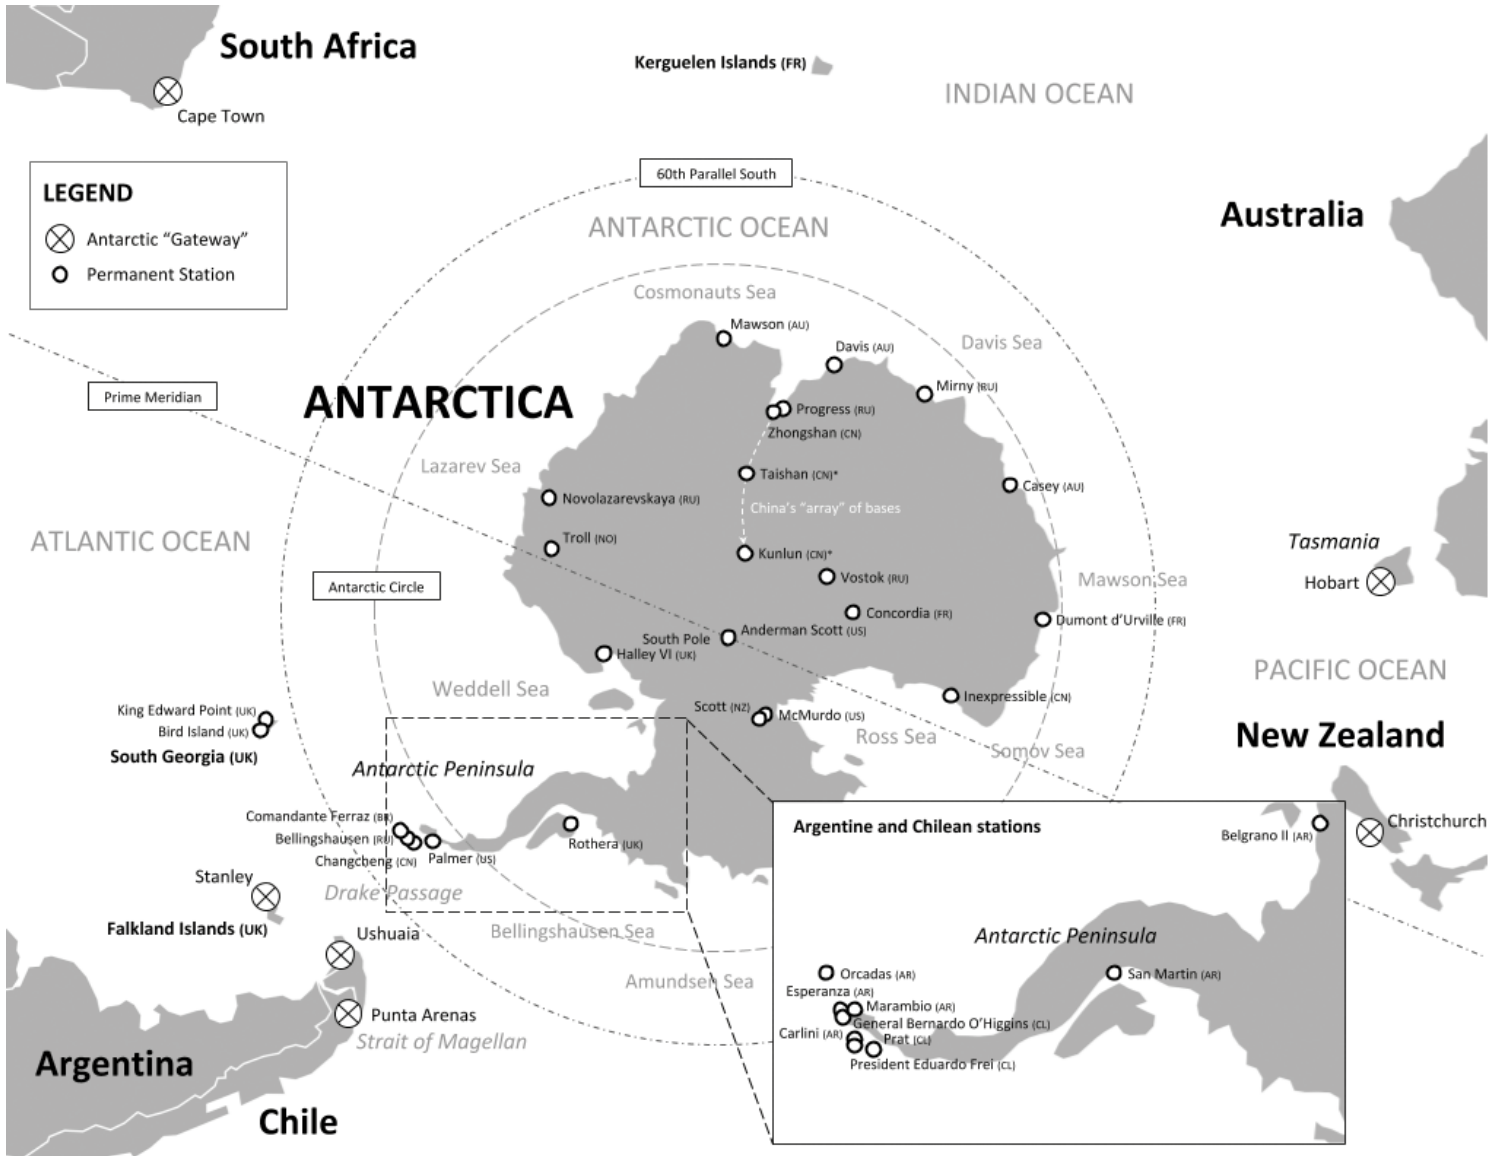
South Africa

Cape Town

Kerguelen Islands (FR)

INDIAN OCEAN

LEGEND
Antarctic "Gateway"
Permanent Station

60th Parallel South

ANTARCTIC OCEAN

Australia

Cosmonauts Sea

Mawson (AU)

Davis (AU)

Davis Sea

Mirny (RU)

Prime Meridian

ANTARCTICA

Progress (RU)
Zhongshan (CN)

Lazarev Sea

Taishan (CN)*

Novolazarevskaya (RU)

Casey (AU)

China's "array" of bases

ATLANTIC OCEAN

Troll (NO)

Kunlun (CN)*

Tasmania

Hobart

Mawson Sea

Antarctic Circle

Vostok (RU)

Concordia (FR)

Dumont d'Urville (FR)

South Pole
Anderman Scott (US)
Halley VI (UK)

PACIFIC OCEAN

Weddell Sea

Inexpressible (CN)

King Edward Point (UK)
Bird Island (UK)
South Georgia (UK)

Scott (NZ)
McMurdo (US)

Ross Sea

Somov Sea

New Zealand

Antarctic Peninsula

Comandante Ferraz (BR)
Bellingshausen (RU)
Changcheng (CN)
Palmer (US)

Rothera (UK)

Argentine and Chilean stations

Belgrano II (AR)

Christchurch

Stanley

Drake Passage

Falkland Islands (UK)

Ushuaia

Bellingshausen Sea

Antarctic Peninsula

Amundsen Sea

Orcadas (AR)
Esperanza (AR)
Marambio (AR)
General Bernardo O'Higgins (CL)
Carlini (AR)
Prat (CL)
President Eduardo Frei (CL)

San Martin (AR)

Punta Arenas
Strait of Magellan

Argentina

Chile